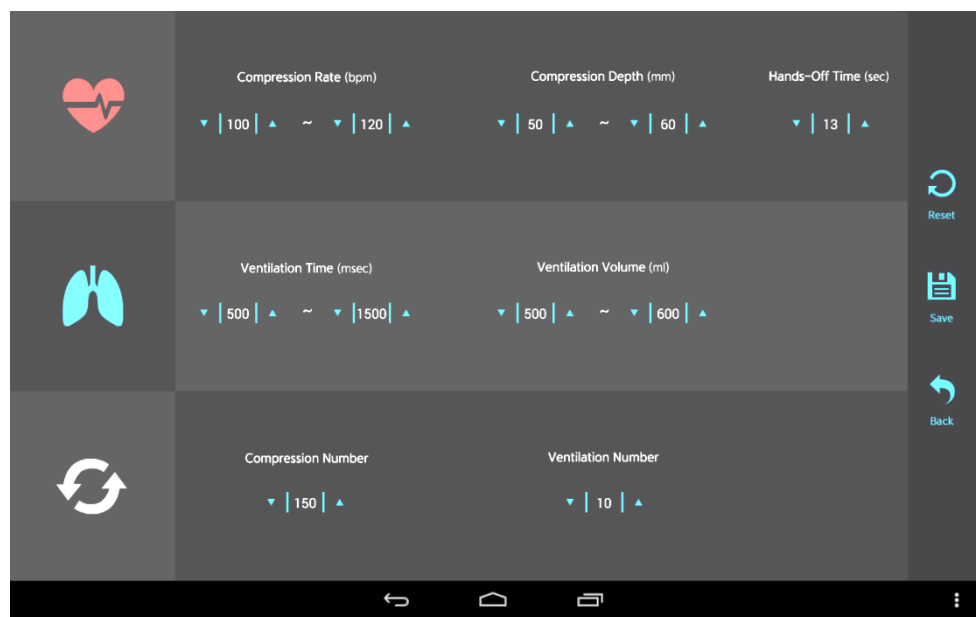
Compression Rate (bpm)
▼ 100 ▲ ~ ▼ 120 ▲

Compression Depth (mm)
▼ 50 ▲ ~ ▼ 60 ▲

Hands-Off Time (sec)
▼ 13 ▲

Reset

Ventilation Time (msec)
▼ 500 ▲ ~ ▼ 1500 ▲

Ventilation Volume (ml)
▼ 500 ▲ ~ ▼ 600 ▲

Save

Back

Compression Number
▼ 150 ▲

Ventilation Number
▼ 10 ▲